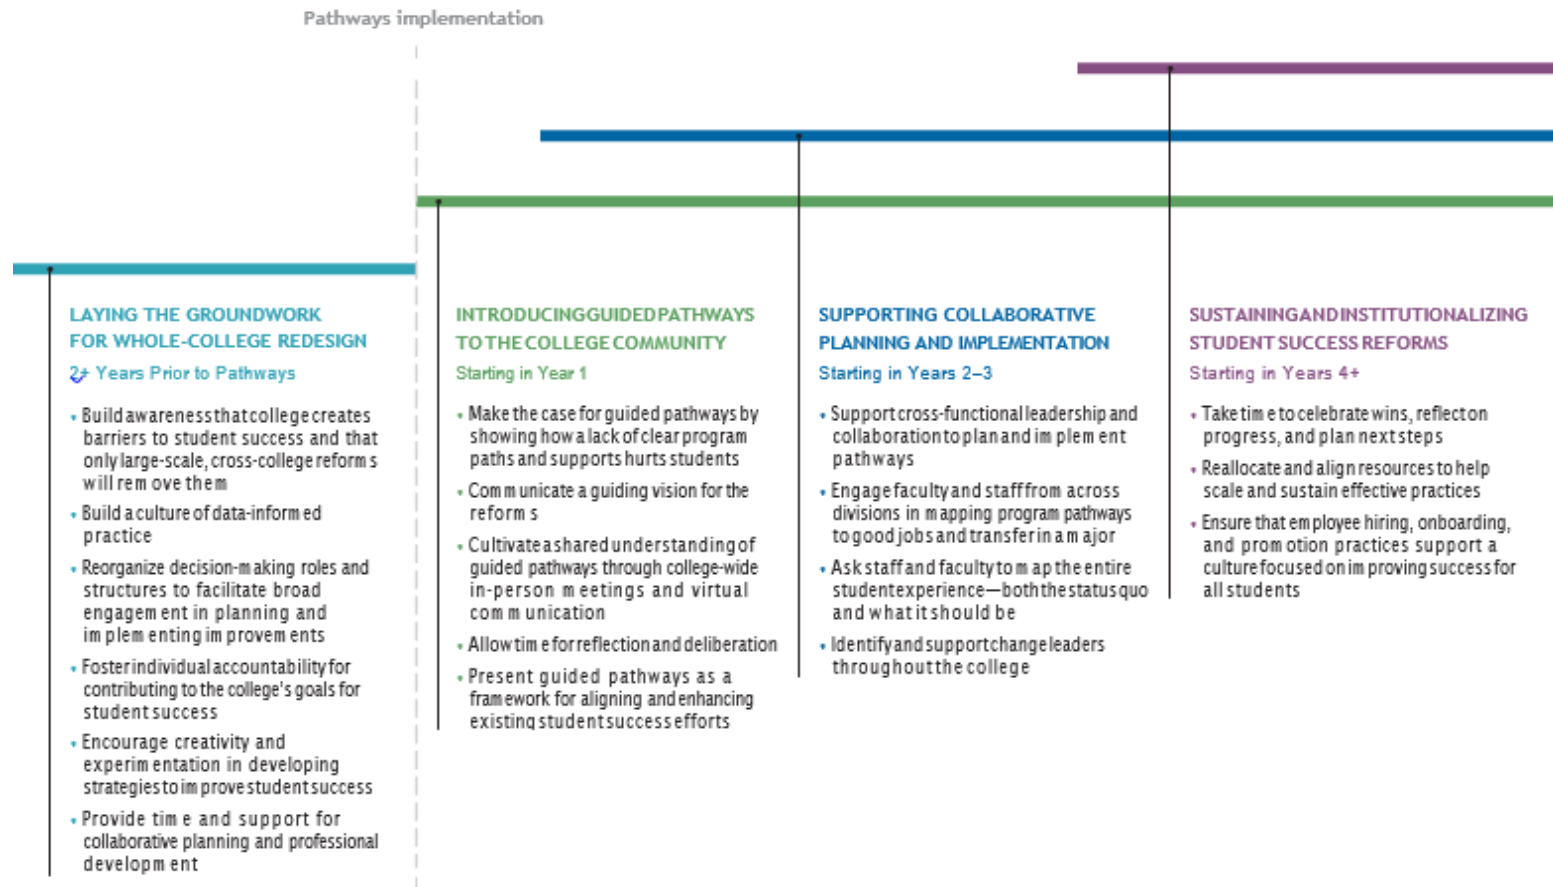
Pathways implementation

LAYING THE GROUNDWORK FOR WHOLE-COLLEGE REDESIGN
2+ Years Prior to Pathways

• Build awareness that college creates barriers to student success and that only large-scale, cross-college reforms will remove them
• Build a culture of data-informed practice
• Reorganize decision-making roles and structures to facilitate broad engagement in planning and implementing improvements
• Foster individual accountability for contributing to the college's goals for student success
• Encourage creativity and experimentation in developing strategies to improve student success
• Provide time and support for collaborative planning and professional development

INTRODUCING GUIDED PATHWAYS TO THE COLLEGE COMMUNITY
Starting in Year 1

• Make the case for guided pathways by showing how a lack of clear program paths and supports hurts students
• Communicate a guiding vision for the reforms
• Cultivate a shared understanding of guided pathways through college-wide in-person meetings and virtual communication
• Allow time for reflection and deliberation
• Present guided pathways as a framework for aligning and enhancing existing student success efforts

SUPPORTING COLLABORATIVE PLANNING AND IMPLEMENTATION
Starting in Years 2–3

• Support cross-functional leadership and collaboration to plan and implement pathways
• Engage faculty and staff from across divisions in mapping program pathways to good jobs and transfer in a major
• Ask staff and faculty to map the entire student experience—both the status quo and what it should be
• Identify and support change leaders throughout the college

SUSTAINING AND INSTITUTIONALIZING STUDENT SUCCESS REFORMS
Starting in Years 4+

• Take time to celebrate wins, reflect on progress, and plan next steps
• Reallocate and align resources to help scale and sustain effective practices
• Ensure that employee hiring, onboarding, and promotion practices support a culture focused on improving success for all students